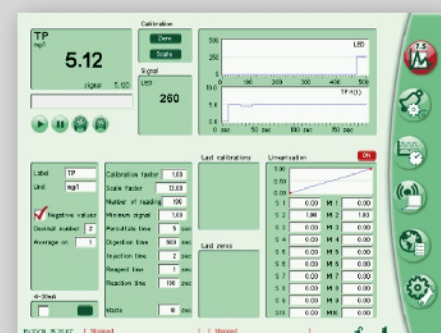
TP
mg/l

5.12

sigma 5.120

Calibration
Zero
Scale

Signal
LED
260

500
250
0

LED

0 100 200 300 400 500
TP (t)

10.0
1.0
0.1
0 sec 50 sec 100 sec 150 sec

Label TP
Unit mg/l
Negative values
Decimal number 2
Average on 1

4-20mA

Calibration factor 1.00
Scale factor 12.00
Number of reading 100
Minimum signal 1.00
Persulfate time 5 sec
Digestion time 900 sec
Injection time 2 sec
Reagent time 1 sec
Reaction time 200 sec

Matrix 10 sec

Last calibrations

Last zeros

Linearisation On

1.00
0.50
0.00

| | | | |
|---|---|---|---|
| S 1 | 0.00 | M 1 | 0.00 |
| S 2 | 1.00 | M 2 | 1.00 |
| S 3 | 0.00 | M 3 | 0.00 |
| S 4 | 0.00 | M 4 | 0.00 |
| S 5 | 0.00 | M 5 | 0.00 |
| S 6 | 0.00 | M 6 | 0.00 |
| S 7 | 0.00 | M 7 | 0.00 |
| S 8 | 0.00 | M 8 | 0.00 |
| S 9 | 0.00 | M 9 | 0.00 |
| S10 | 0.00 | M10 | 0.00 |

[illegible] | Stopped | Stopped |